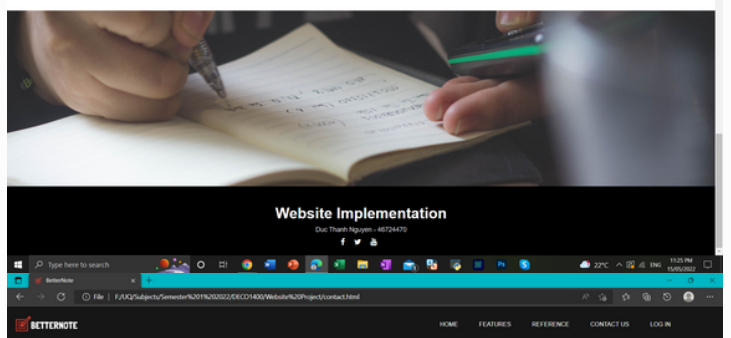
Website Implementation

Duc Thanh Nguyen - 46724470

Type here to search

22°C ENG 11:25 PM 15/05/2022

BetterNote

File | F:/UQ/Subjects/Semester%201%202022/DECO1400/Website%20Project/contact.html

BETTERNOTE

HOME FEATURES REFERENCE CONTACT US LOG IN